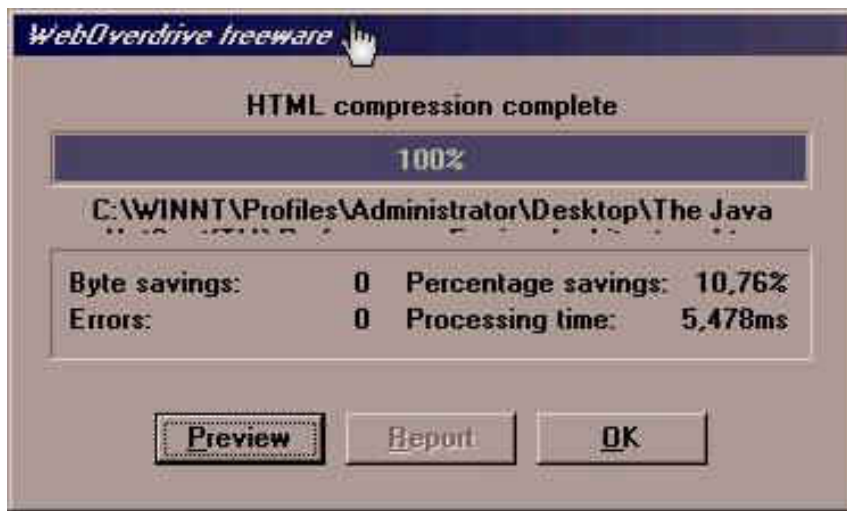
WebOverdrive freeware

HTML compression complete

100%

C:\WINNT\Profiles\Administrator\Desktop\The Java

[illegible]

| Byte savings: | 0 | Percentage savings: | 10,76% |
|---|---|---|---|
| Errors: | 0 | Processing time: | 5,478ms |

Preview Report OK